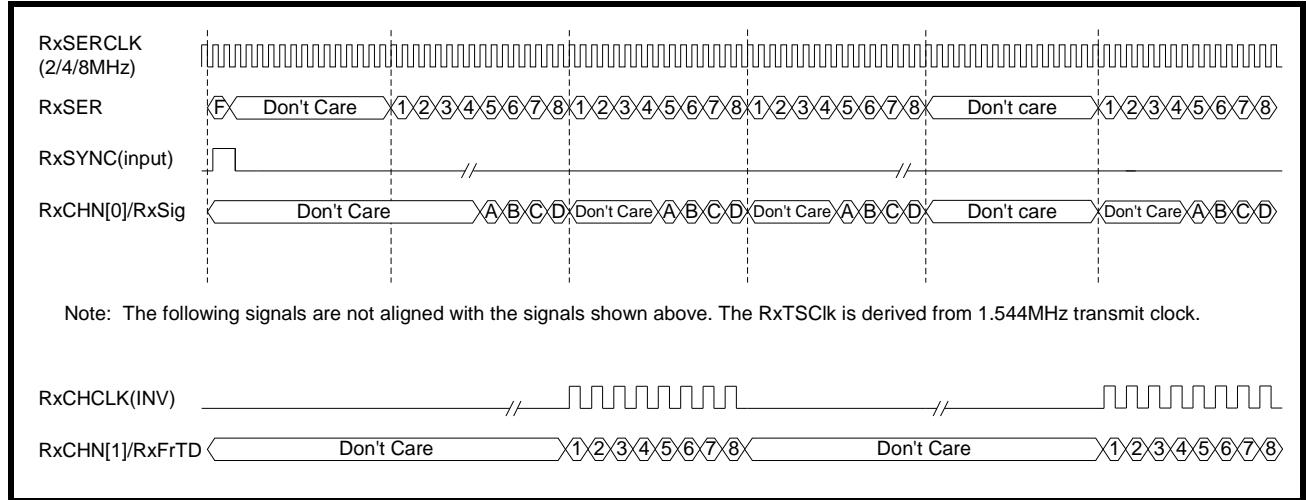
RxSERCLK (2/4/8MHz)

RxSER F Don't Care 1 2 3 4 5 6 7 8 1 2 3 4 5 6 7 8 1 2 3 4 5 6 7 8 Don't care 1 2 3 4 5 6 7 8

RxSYNC(input)

RxCHN[0]/RxSig Don't Care A B C D Don't Care A B C D Don't Care A B C D Don't care Don't Care A B C D

Note: The following signals are not aligned with the signals shown above. The RxTSClk is derived from 1.544MHz transmit clock.

RxCHCLK(INV)

RxCHN[1]/RxFrTD Don't Care 1 2 3 4 5 6 7 8 Don't Care 1 2 3 4 5 6 7 8